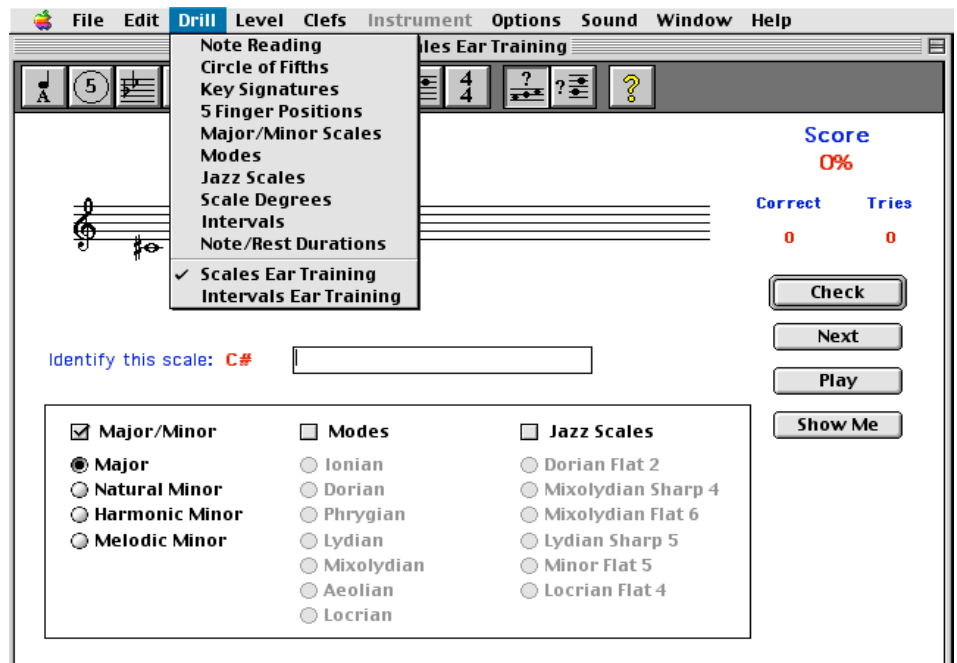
File Edit Drill Level Clefs Instrument Options Sound Window Help

les Ear Training

Note Reading
Circle of Fifths
Key Signatures
5 Finger Positions
Major/Minor Scales
Modes
Jazz Scales
Scale Degrees
Intervals
Note/Rest Durations
✓ Scales Ear Training
Intervals Ear Training

A 5 $\frac{4}{4}$ ? ? ?

Score
0%

Correct Tries
0 0

Check
Next
Play
Show Me

Identify this scale: C#

Major/Minor
Major
Natural Minor
Harmonic Minor
Melodic Minor

Modes
Ionian
Dorian
Phrygian
Lydian
Mixolydian
Aeolian
Locrian

Jazz Scales
Dorian Flat 2
Mixolydian Sharp 4
Mixolydian Flat 6
Lydian Sharp 5
Minor Flat 5
Locrian Flat 4